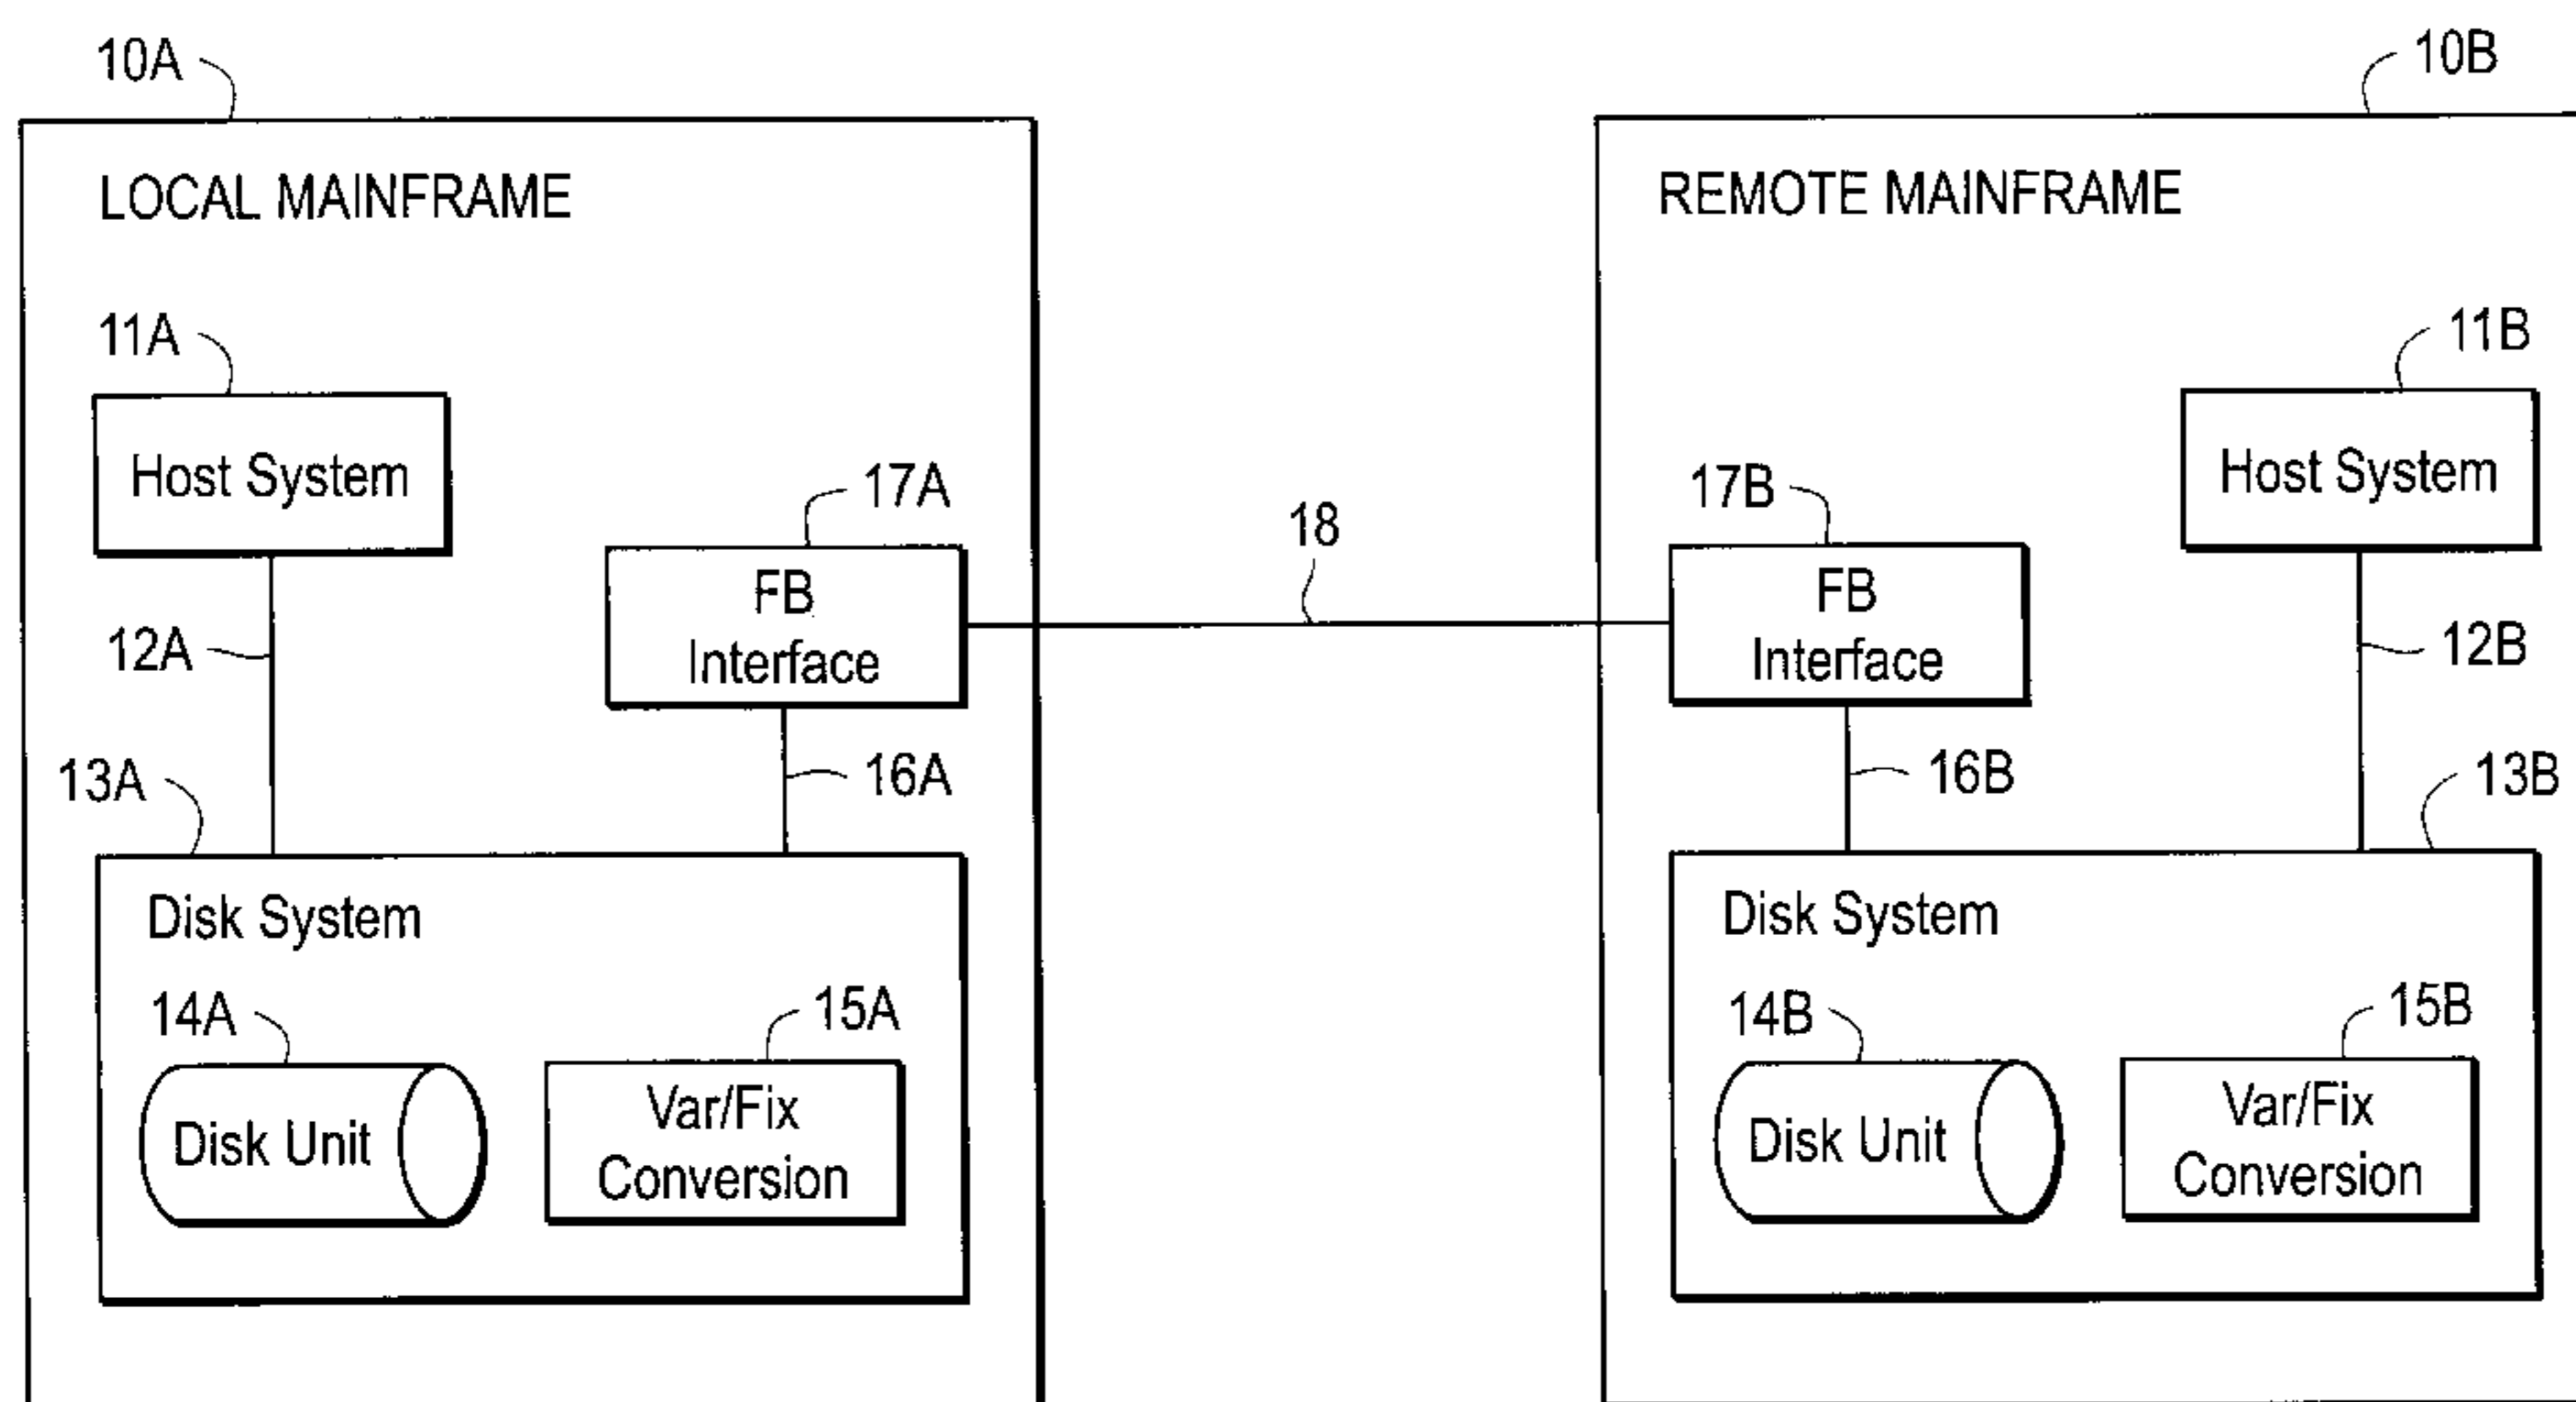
10A

LOCAL MAINFRAME

11A

Host System

12A

17A

FB Interface

16A

13A

Disk System

14A

Disk Unit

15A

Var/Fix Conversion

18

10B

REMOTE MAINFRAME

11B

Host System

17B

FB Interface

12B

16B

13B

Disk System

14B

Disk Unit

15B

Var/Fix Conversion